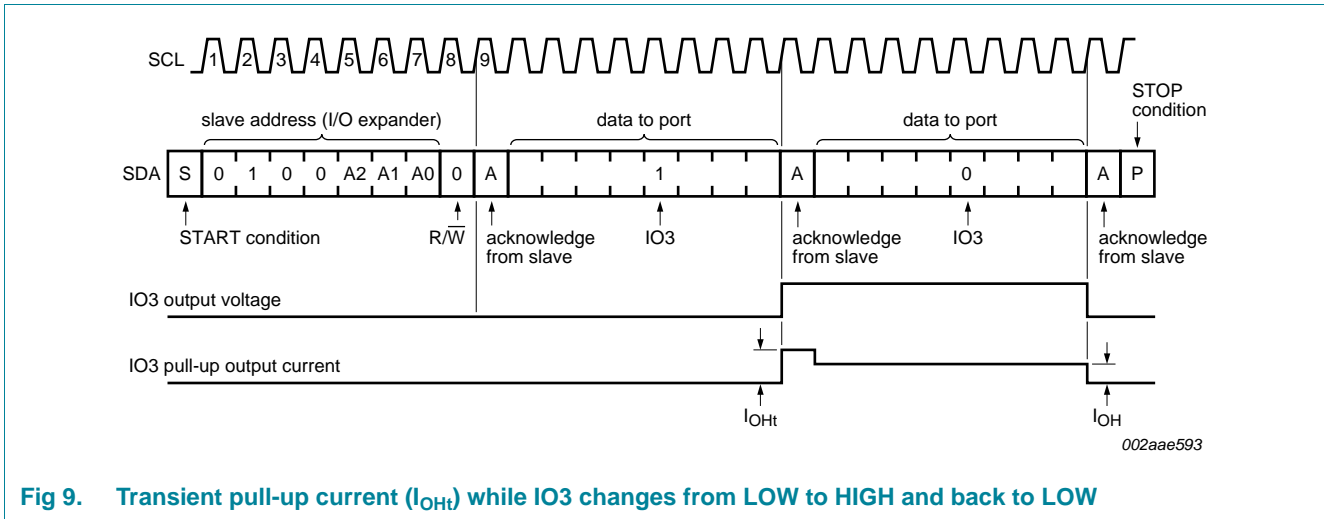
SCL 1 2 3 4 5 6 7 8 9

slave address (I/O expander)

data to port

data to port

STOP condition

SDA S 0 1 0 0 A2 A1 A0 0 A 1 A 0 A P

START condition

R/$\overline{W}$

acknowledge from slave

IO3

acknowledge from slave

IO3

acknowledge from slave

IO3 output voltage

IO3 pull-up output current

$I_{OHt}$

$I_{OH}$

002aae593

Fig 9. Transient pull-up current ($I_{OHt}$) while IO3 changes from LOW to HIGH and back to LOW